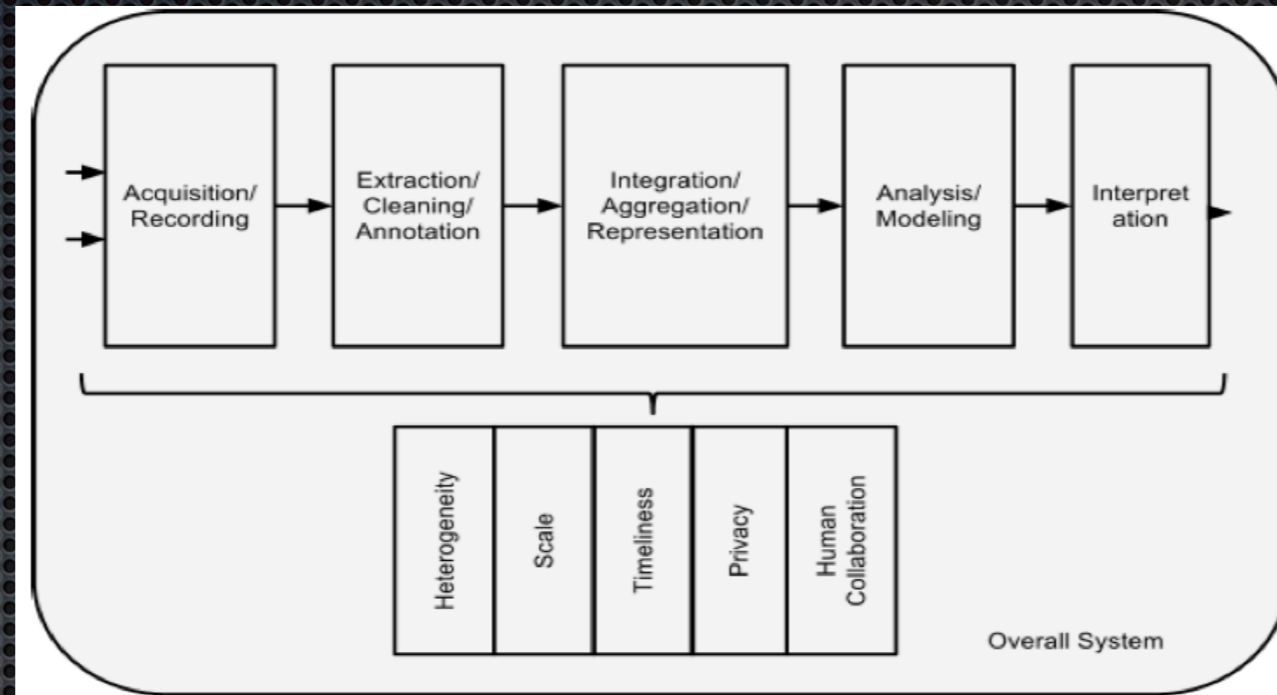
Acquisition/ Recording

Extraction/ Cleaning/ Annotation

Integration/ Aggregation/ Representation

Analysis/ Modeling

Interpret ation

Heterogeneity

Scale

Timeliness

Privacy

Human Collaboration

Overall System